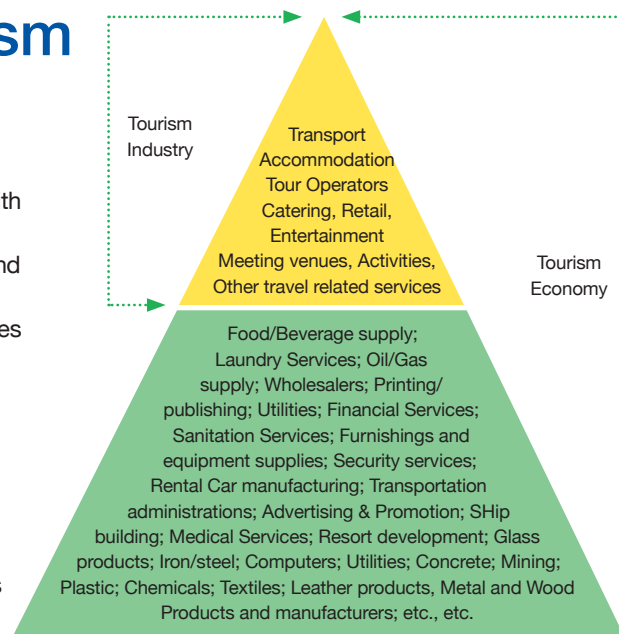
sm

th

nd

es

s

Tourism Industry

Transport
Accommodation
Tour Operators
Catering, Retail,
Entertainment
Meeting venues, Activities,
Other travel related services

Tourism Economy

Food/Beverage supply; Laundry Services; Oil/Gas supply; Wholesalers; Printing/publishing; Utilities; Financial Services; Sanitation Services; Furnishings and equipment supplies; Security services; Rental Car manufacturing; Transportation administrations; Advertising & Promotion; SHip building; Medical Services; Resort development; Glass products; Iron/steel; Computers; Utilities; Concrete; Mining; Plastic; Chemicals; Textiles; Leather products, Metal and Wood Products and manufacturers; etc., etc.